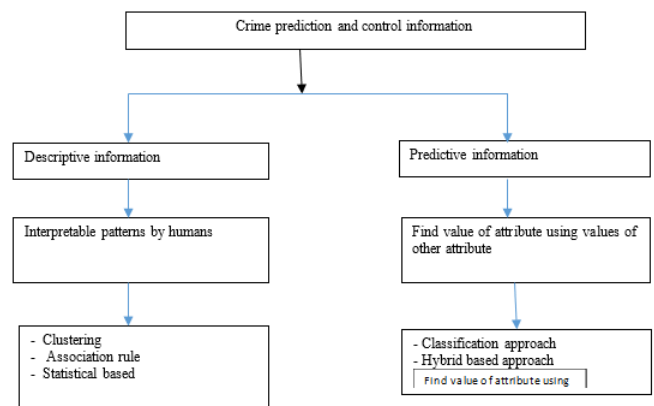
Crime prediction and control information

Descriptive information

Interpretable patterns by humans

- Clustering
- Association rule
- Statistical based

Predictive information

Find value of attribute using values of other attribute

- Classification approach
- Hybrid based approach

Find value of attribute using